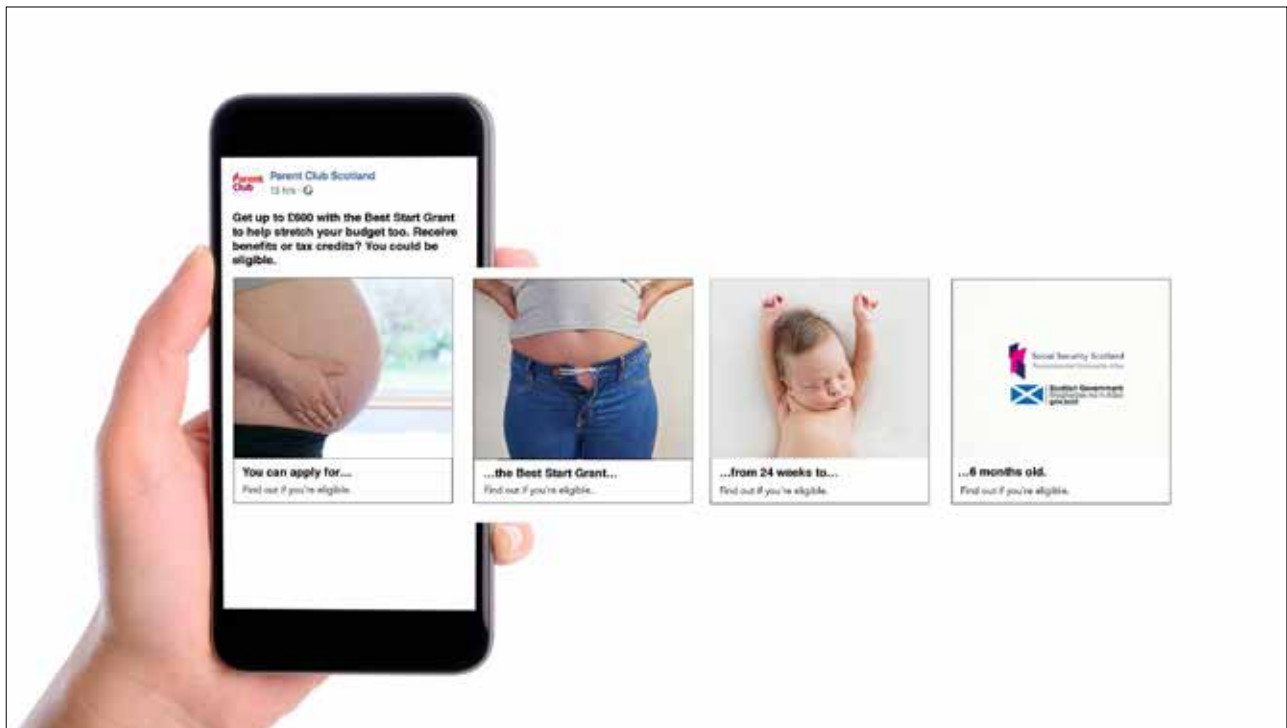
Parent Club

Parent Club Scotland
13 hrs · 

Get up to £600 with the Best Start Grant to help stretch your budget too. Receive benefits or tax credits? You could be eligible.

You can apply for...
Find out if you're eligible.

...the Best Start Grant...
Find out if you're eligible.

...from 24 weeks to...
Find out if you're eligible.

Social Security Scotland
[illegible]
Scottish Government
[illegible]
gov.scot

...6 months old.
Find out if you're eligible.